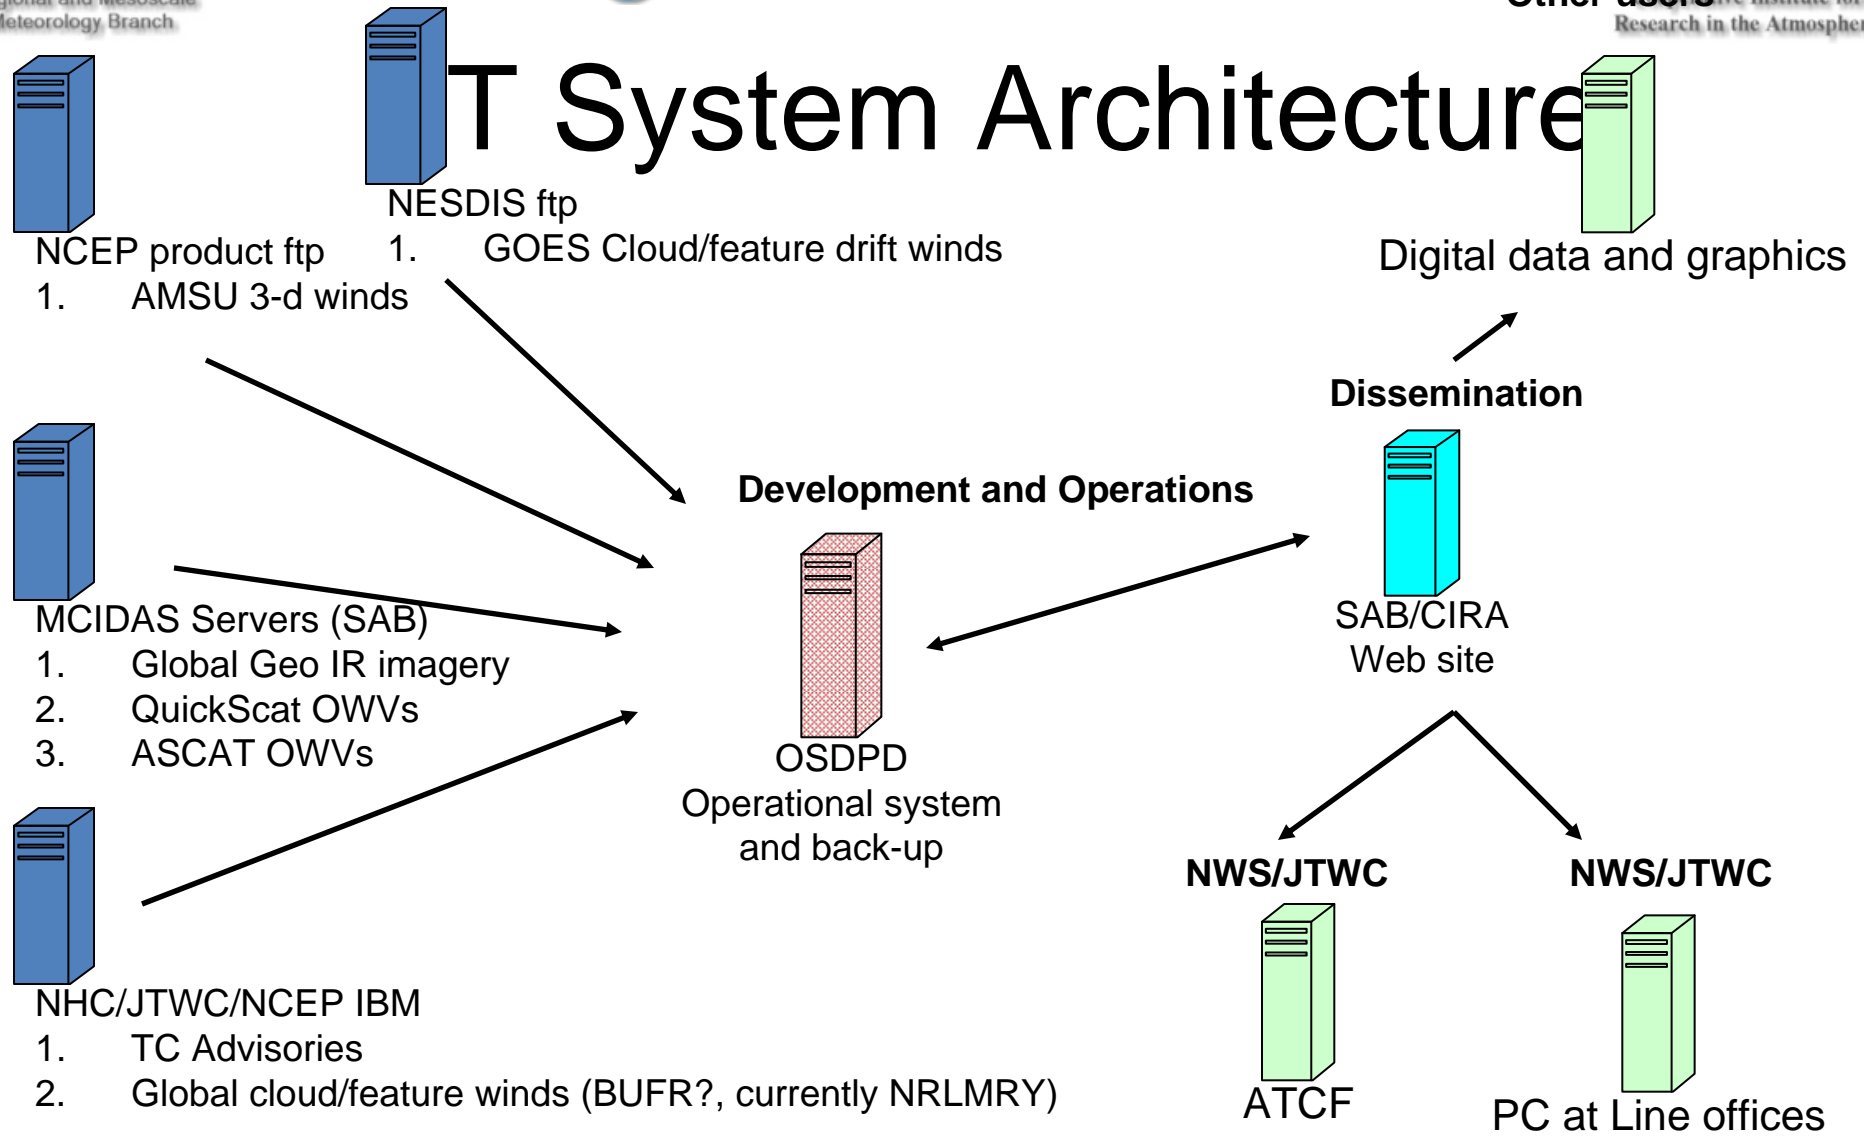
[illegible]gional and Mesoscale
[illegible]eteorology Branch

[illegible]T System Architecture

Other users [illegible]
Research in the Atmospher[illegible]

NESDIS ftp
1. GOES Cloud/feature drift winds

NCEP product ftp
1. AMSU 3-d winds

Digital data and graphics

Dissemination

Development and Operations

SAB/CIRA
Web site

MCIDAS Servers (SAB)
1. Global Geo IR imagery
2. QuickScat OWVs
3. ASCAT OWVs

OSDPD
Operational system
and back-up

NWS/JTWC

NWS/JTWC

NHC/JTWC/NCEP IBM
1. TC Advisories
2. Global cloud/feature winds (BUFR?, currently NRLMRY)

ATCF

PC at Line offices